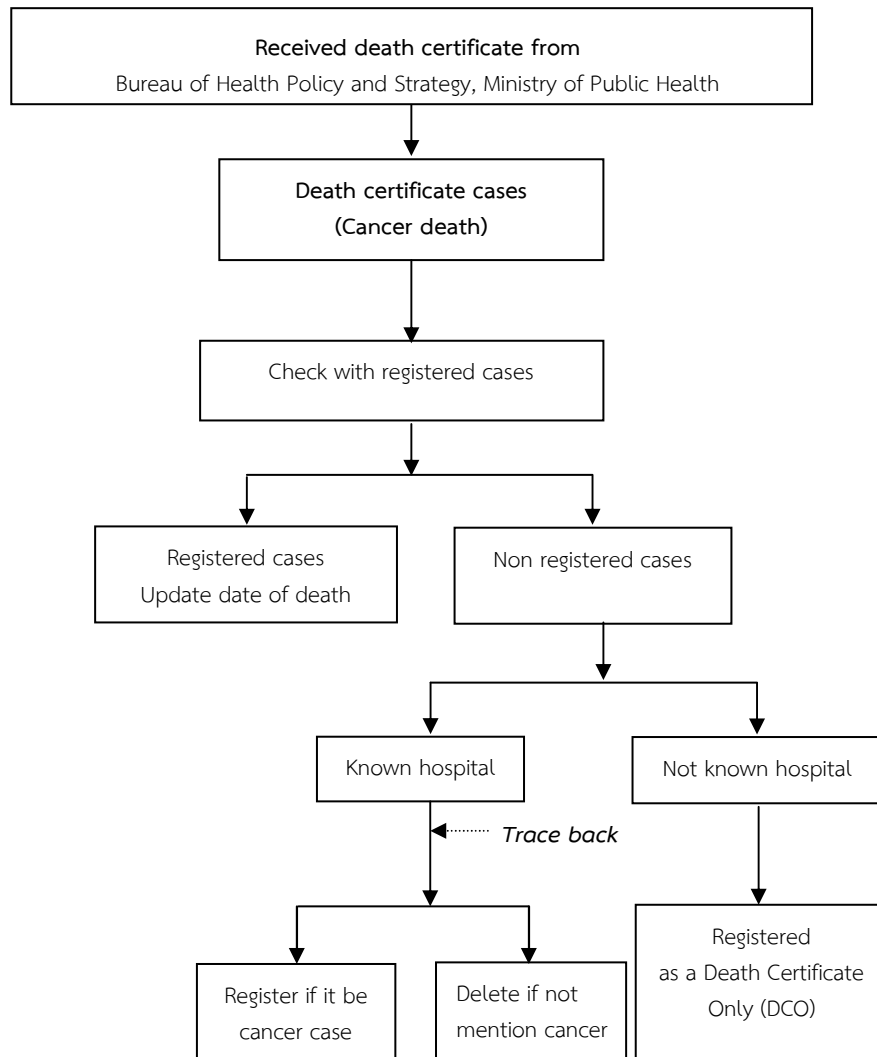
Received death certificate from
Bureau of Health Policy and Strategy, Ministry of Public Health

Death certificate cases
(Cancer death)

Check with registered cases

Registered cases
Update date of death

Non registered cases

Known hospital

Not known hospital

Trace back

Register if it be cancer case

Delete if not mention cancer

Registered as a Death Certificate Only (DCO)